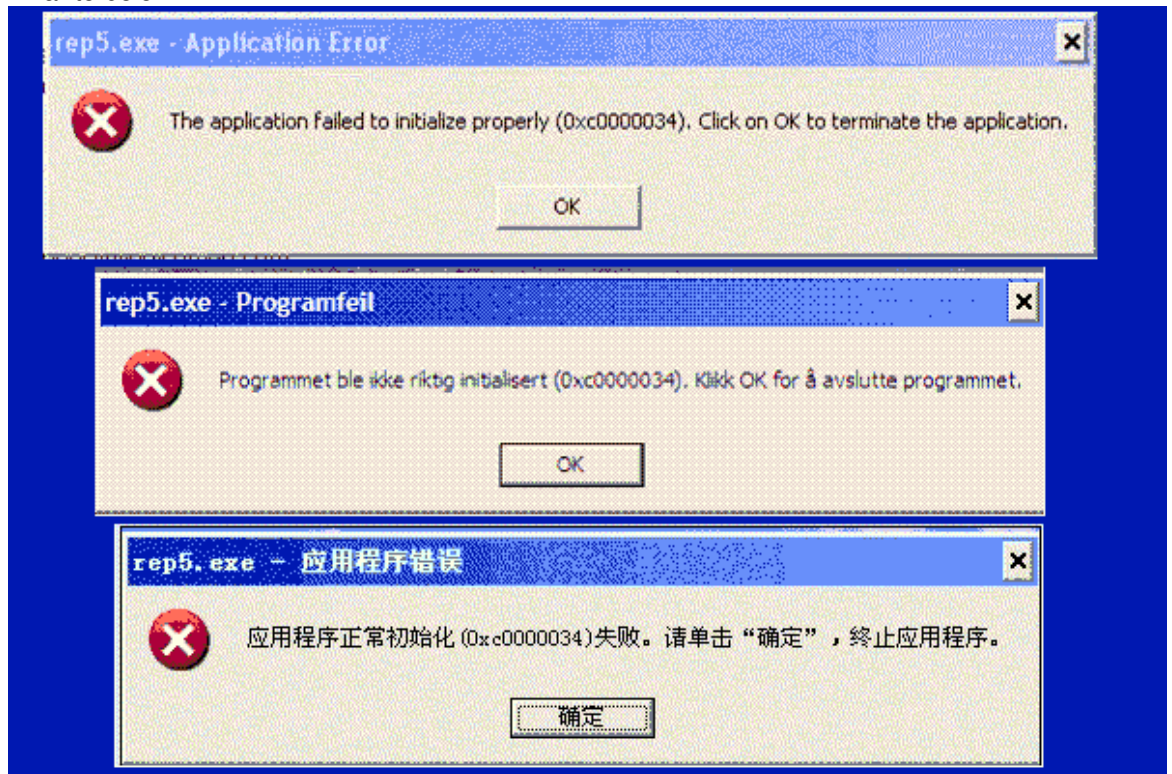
rep5.exe - Application Error

The application failed to initialize properly (0xc0000034). Click on OK to terminate the application.

OK

rep5.exe - Programfeil

Programmet ble ikke riktig initialisert (0xc0000034). Klikk OK for å avslutte programmet.

OK

rep5.exe - 应用程序错误

应用程序正常初始化(0xc0000034)失败。请单击“确定”，终止应用程序。

确定